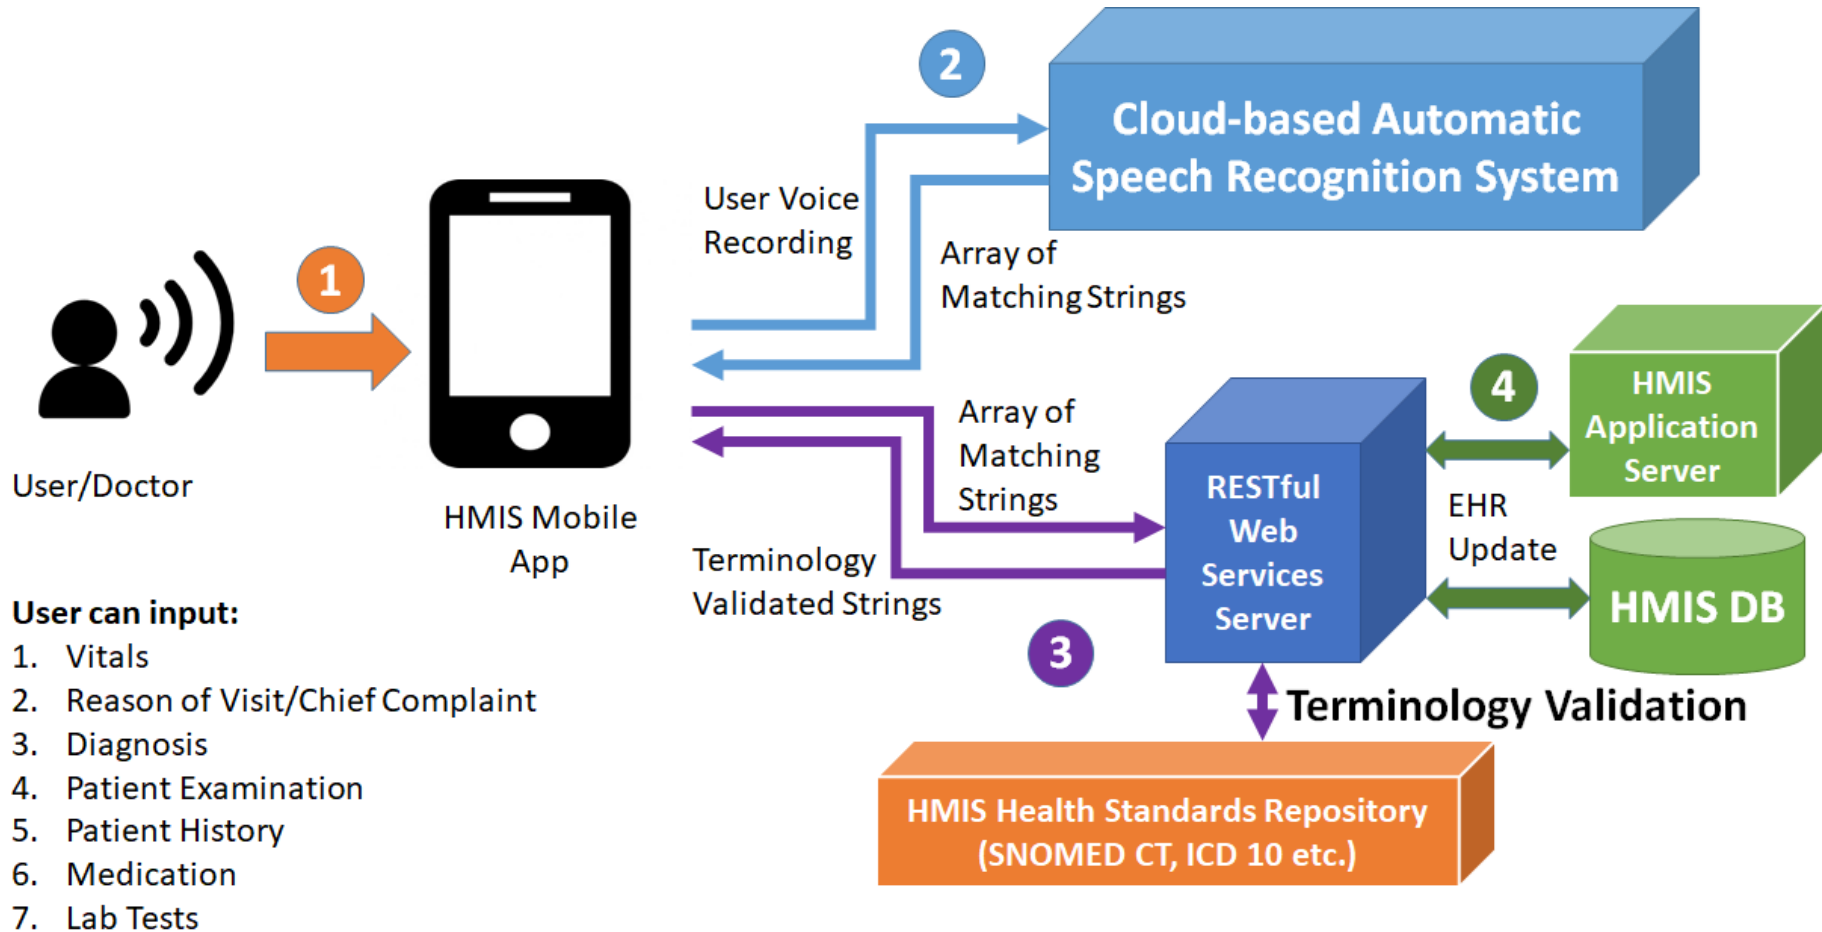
2

Cloud-based Automatic Speech Recognition System

User Voice Recording

Array of Matching Strings

1

User/Doctor

HMIS Mobile App

Array of Matching Strings

4

HMIS Application Server

RESTful Web Services Server

EHR Update

HMIS DB

Terminology Validated Strings

3

Terminology Validation

HMIS Health Standards Repository (SNOMED CT, ICD 10 etc.)

**User can input:**
1. Vitals
2. Reason of Visit/Chief Complaint
3. Diagnosis
4. Patient Examination
5. Patient History
6. Medication
7. Lab Tests